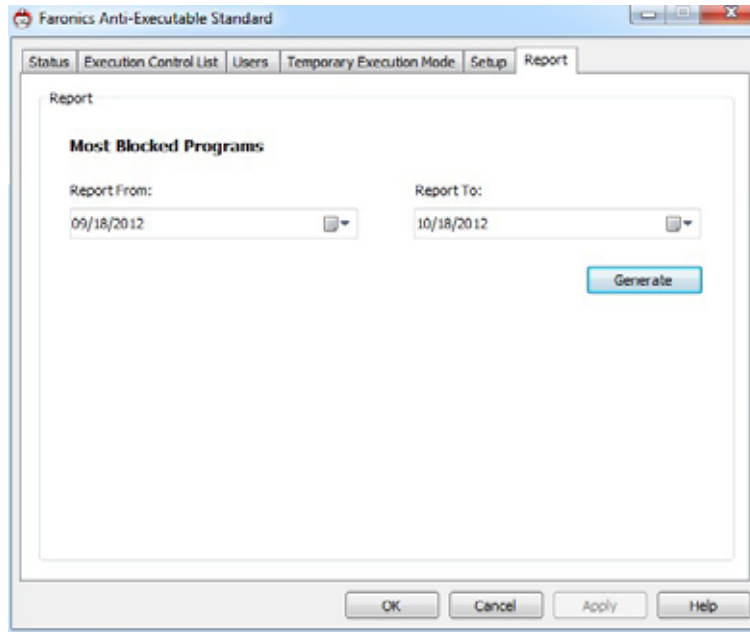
Faronics Anti-Executable Standard

Status | Execution Control List | Users | Temporary Execution Mode | Setup | Report

Report

Most Blocked Programs

Report From:

09/18/2012

Report To:

10/18/2012

Generate

OK

Cancel

Apply

Help